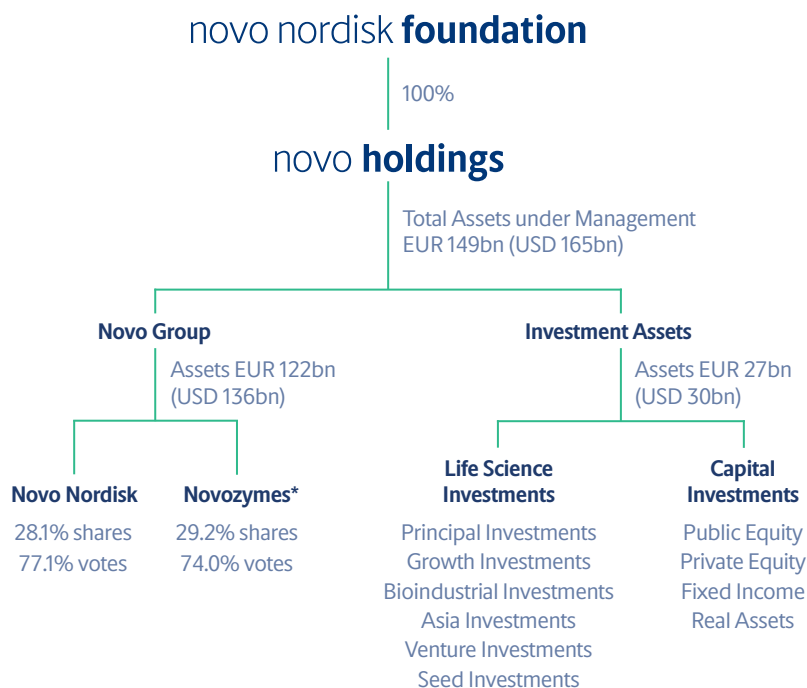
novo nordisk foundation

100%

novo holdings

Total Assets under Management
EUR 149bn (USD 165bn)

Novo Group

Assets EUR 122bn
(USD 136bn)

Novo Nordisk

28.1% shares
77.1% votes

Novozymes*

29.2% shares
74.0% votes

Investment Assets

Assets EUR 27bn
(USD 30bn)

Life Science Investments

Principal Investments
Growth Investments
Bioindustrial Investments
Asia Investments
Venture Investments
Seed Investments

Capital Investments

Public Equity
Private Equity
Fixed Income
Real Assets